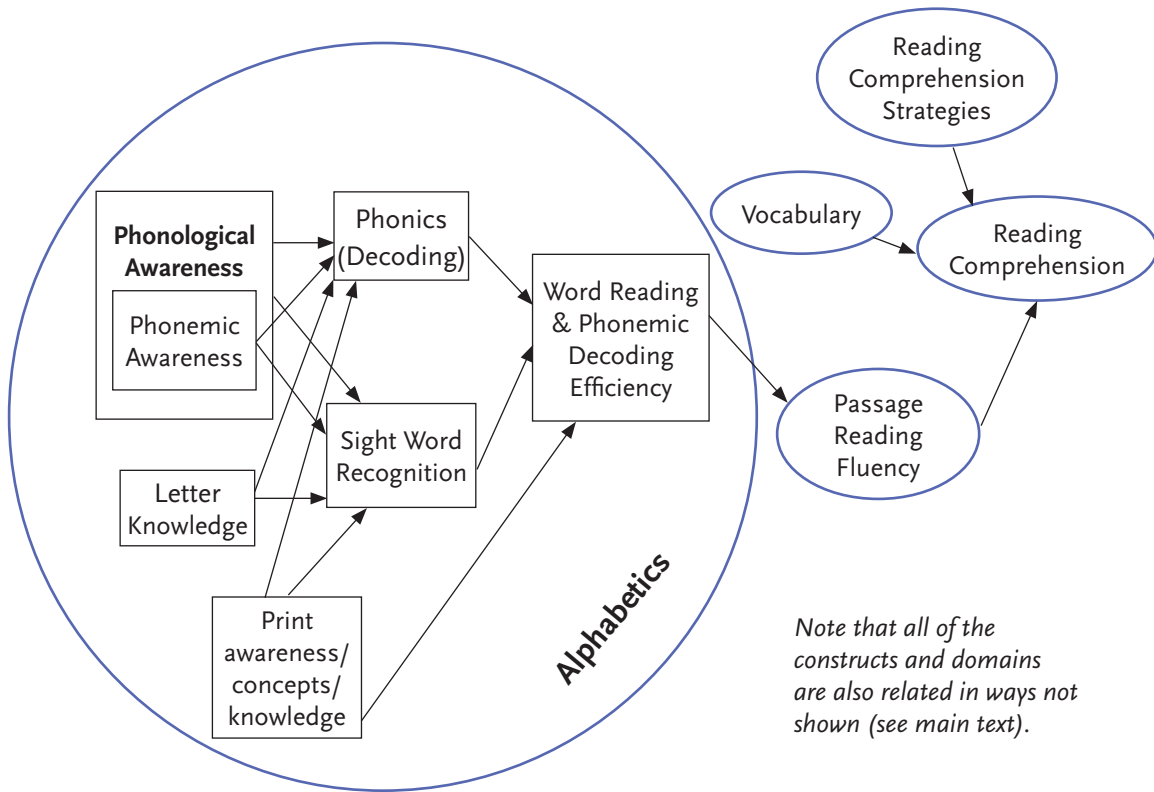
Reading Comprehension Strategies

Vocabulary

Reading Comprehension

Phonological Awareness

Phonemic Awareness

Phonics (Decoding)

Word Reading & Phonemic Decoding Efficiency

Passage Reading Fluency

Sight Word Recognition

Letter Knowledge

Print awareness/ concepts/ knowledge

Alphabetics

*Note that all of the constructs and domains are also related in ways not shown (see main text).*